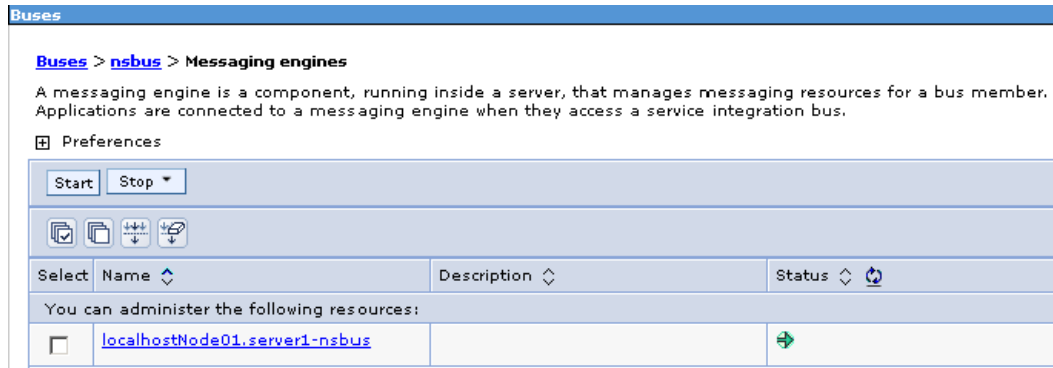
Buses

Buses > nsbus > Messaging engines

A messaging engine is a component, running inside a server, that manages messaging resources for a bus member. Applications are connected to a messaging engine when they access a service integration bus.

⊞ Preferences

Start Stop ▾

| Select | Name | Description | Status |
|---|---|---|---|
| You can administer the following resources: | | | |
| ☐ | localhostNode01.server1-nsbus | | |